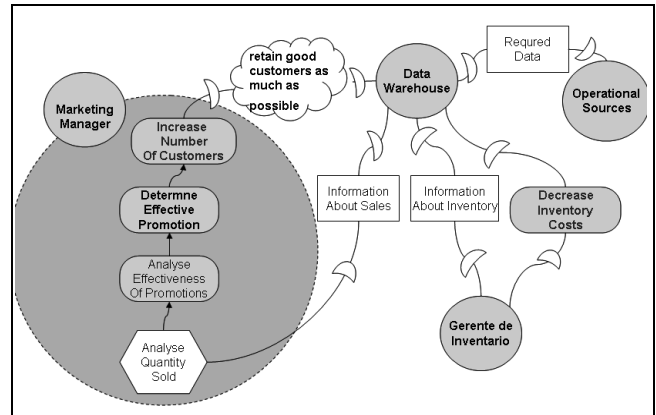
retain good customers as much as possible

Data Warehouse

Requred Data

Operational Sources

Marketing Manager

Increase Number Of Customers

Determne Effective Promotion

Analyse Effectiveness Of Promotions

Analyse Quantity Sold

Information About Sales

Information About Inventory

Decrease Inventory Costs

Gerente de Inventario